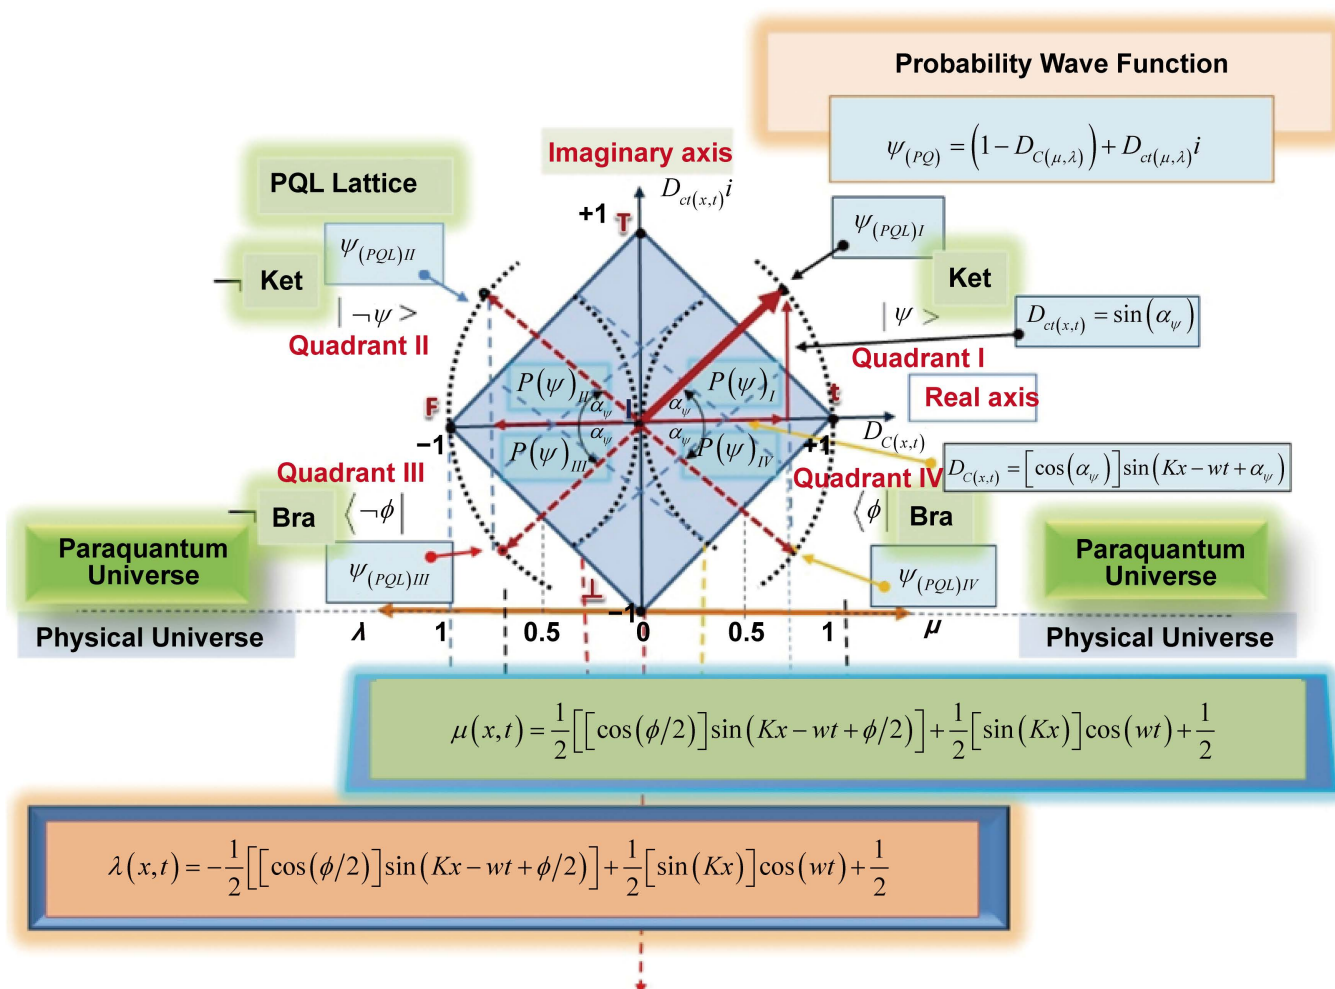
Probability Wave Function

$\psi_{(PQ)} = \left(1 - D_{C(\mu,\lambda)}\right) + D_{ct(\mu,\lambda)}i$

Imaginary axis

$D_{ct(x,t)}i$

PQL Lattice

+1 T

$\psi_{(PQL)II}$

$\neg$ Ket

$|\neg\psi>$

Quadrant II

$\psi_{(PQL)I}$

Ket

$|\psi>$

$D_{ct(x,t)} = \sin(\alpha_\psi)$

Quadrant I

Real axis

F

$P(\psi)_{II}$

$P(\psi)_{I}$

$\alpha_\psi$

$\alpha_\psi$

$\alpha_\psi$

$\alpha_\psi$

I

t

−1

$P(\psi)_{III}$

$P(\psi)_{IV}$

+1

$D_{C(x,t)}$

$D_{C(x,t)} = [\cos(\alpha_\psi)]\sin(Kx - wt + \alpha_\psi)$

Quadrant III

Quadrant IV

$\neg$ Bra

$\langle\neg\phi|$

$\langle\phi|$

Bra

Paraquantum Universe

$\psi_{(PQL)III}$

$\perp$

−1

$\psi_{(PQL)IV}$

Paraquantum Universe

Physical Universe

$\lambda$ 1 0.5 0 0.5 1 $\mu$

Physical Universe

$\mu(x,t) = \frac{1}{2}\left[\left[\cos(\phi/2)\right]\sin(Kx - wt + \phi/2)\right] + \frac{1}{2}\left[\sin(Kx)\right]\cos(wt) + \frac{1}{2}$

$\lambda(x,t) = -\frac{1}{2}\left[\left[\cos(\phi/2)\right]\sin(Kx - wt + \phi/2)\right] + \frac{1}{2}\left[\sin(Kx)\right]\cos(wt) + \frac{1}{2}$